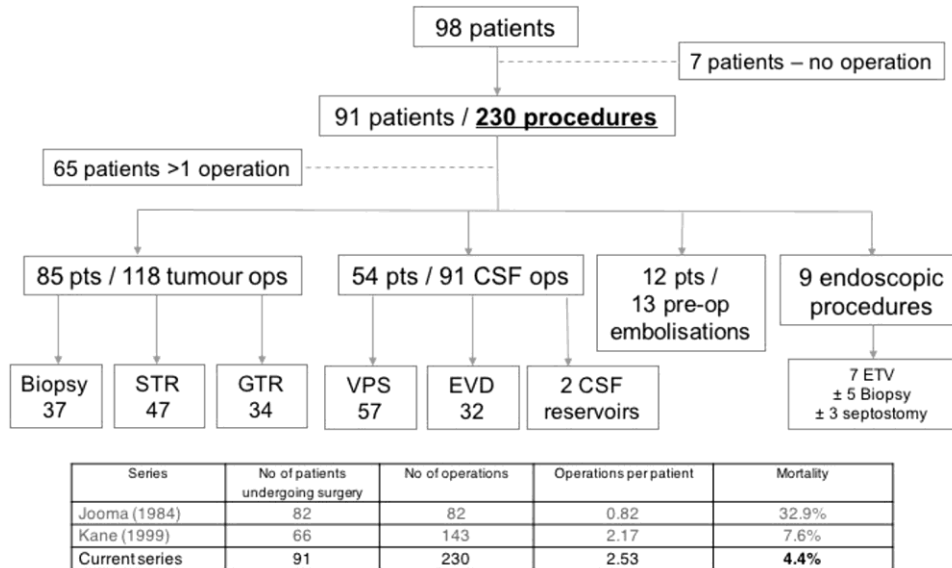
98 patients

7 patients – no operation

91 patients / **230 procedures**

65 patients >1 operation

85 pts / 118 tumour ops

54 pts / 91 CSF ops

12 pts / 13 pre-op embolisations

9 endoscopic procedures

Biopsy 37

STR 47

GTR 34

VPS 57

EVD 32

2 CSF reservoirs

7 ETV ± 5 Biopsy ± 3 septostomy

| Series | No of patients undergoing surgery | No of operations | Operations per patient | Mortality |
|---|---|---|---|---|
| Jooma (1984) | 82 | 82 | 0.82 | 32.9% |
| Kane (1999) | 66 | 143 | 2.17 | 7.6% |
| Current series | 91 | 230 | 2.53 | **4.4%** |